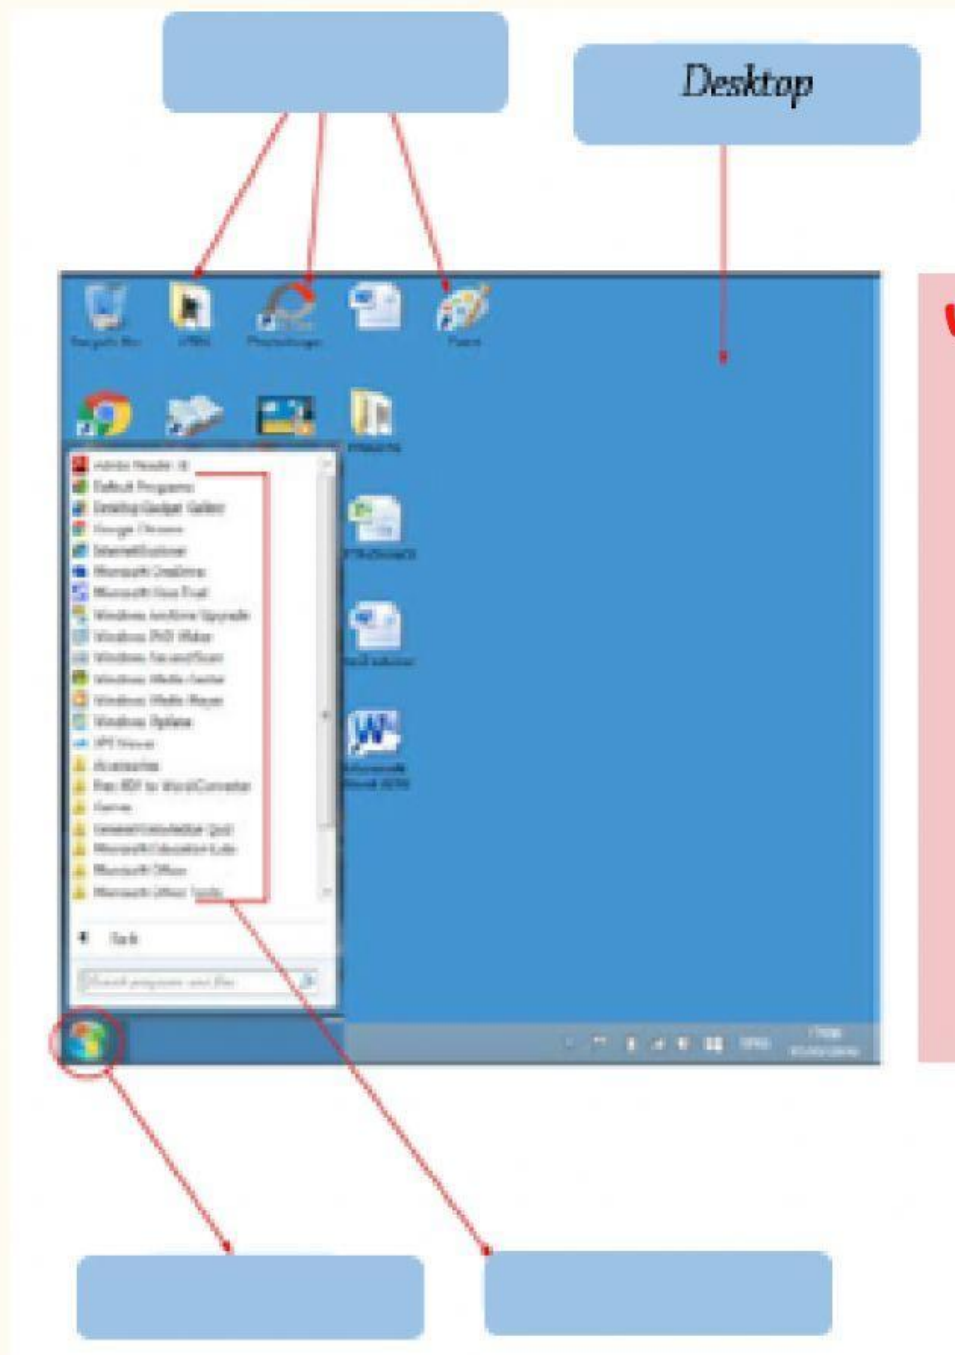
Desktop

Adobe Reader XI
Default Programs
Desktop Gadget Gallery
Google Chrome
Internet Explorer
Microsoft OneDrive
Microsoft Visio Trial
Windows Anytime Upgrade
Windows DVD Maker
Windows Fax and Scan
Windows Media Center
Windows Media Player
Windows Update
XPS Viewer
Accessories
Free PDF to Word Converter
Games
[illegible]
Microsoft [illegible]
Microsoft Office
Microsoft Office Tools

Back

Search programs and files